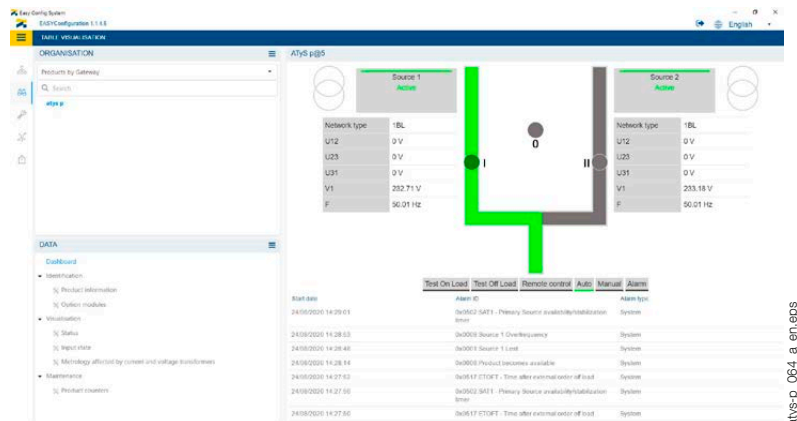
Easy Config System
EASYConfiguration 1.1.6.5

English

TABLE VISUALISATION

ORGANISATION

Products by Gateway

Q Search

atys p

DATA

Dashboard

• Identification

Product information

Option modules

• Visualisation

Status

Input state

Metrology affected by current and voltage transformers

• Maintenance

Product counters

ATyS p@5

Source 1
Active

Source 2
Active

| Network type | 1BL |
|---|---|
| U12 | 0 V |
| U23 | 0 V |
| U31 | 0 V |
| V1 | 232.71 V |
| F | 50.01 Hz |

| Network type | 1BL |
|---|---|
| U12 | 0 V |
| U23 | 0 V |
| U31 | 0 V |
| V1 | 233.18 V |
| F | 50.01 Hz |

I

0

II

Test On Load Test Off Load Remote control Auto Manual Alarm

| Start date | Alarm ID | Alarm type |
|---|---|---|
| 24/08/2020 14:29:01 | 0x0502 SAT1 - Primary Source availability/stabilization timer | System |
| 24/08/2020 14:28:53 | 0x0003 Source 1 Overfrequency | System |
| 24/08/2020 14:28:46 | 0x0003 Source 1 Lost | System |
| 24/08/2020 14:28:14 | 0x0005 Product becomes available | System |
| 24/08/2020 14:27:52 | 0x0517 CTOFT - Time after external order off load | System |
| 24/08/2020 14:27:50 | 0x0502 SAT1 - Primary Source availability/stabilization timer | System |
| 24/08/2020 14:27:50 | 0x0517 CTOFT - Time after external order off load | System |

atys-p 064 a en.eps